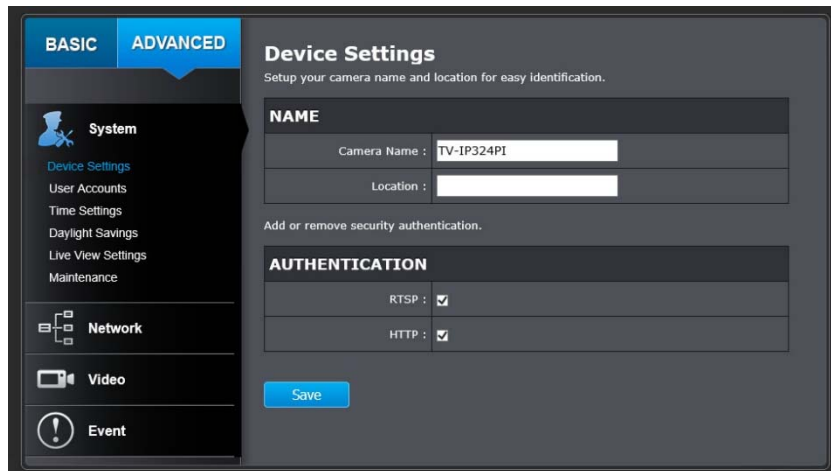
BASIC ADVANCED

System

Device Settings
User Accounts
Time Settings
Daylight Savings
Live View Settings
Maintenance

Network

Video

Event

Device Settings
Setup your camera name and location for easy identification.

NAME

| Camera Name : | TV-IP324PI |
|---|---|
| Location : | |

Add or remove security authentication.

AUTHENTICATION

| RTSP : | ☑ |
|---|---|
| HTTP : | ☑ |

Save